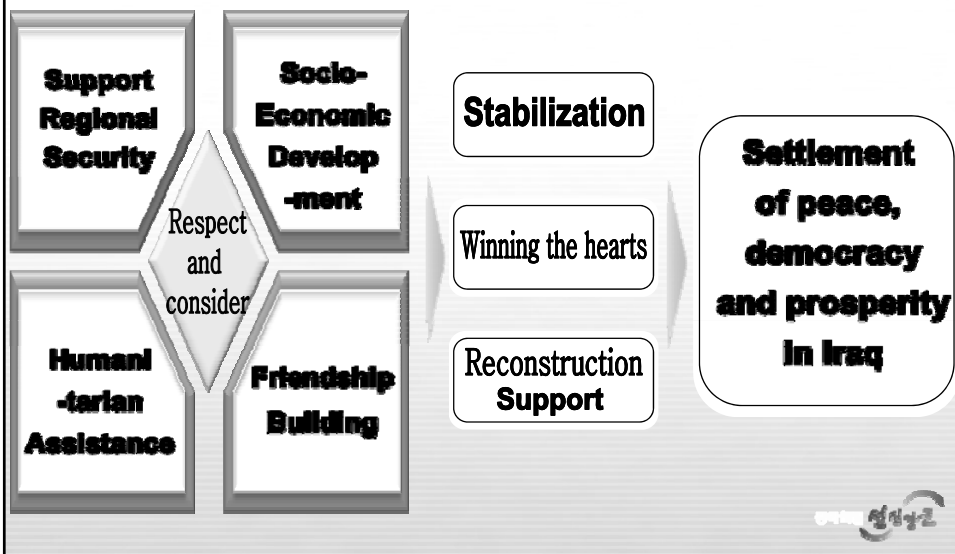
Support Regional Security

Socio-Economic Develop-ment

Respect and consider

Humani-tarian Assistance

Friendship Building

Stabilization

Winning the hearts

Reconstruction Support

Settlement of peace, democracy and prosperity in Iraq

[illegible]